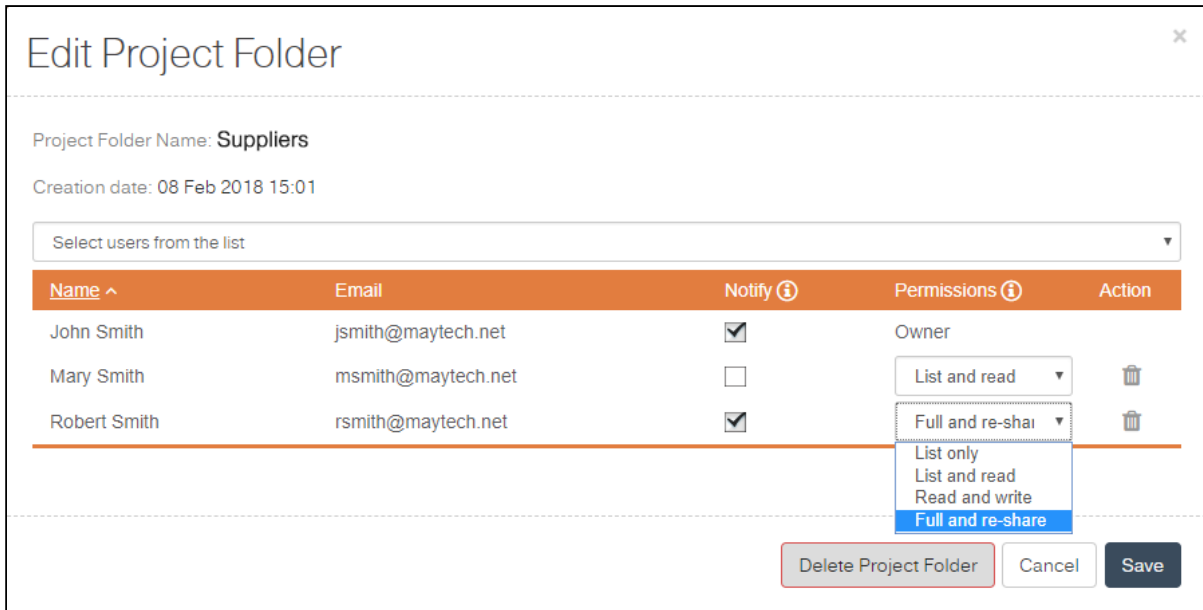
Edit Project Folder

×

Project Folder Name: Suppliers

Creation date: 08 Feb 2018 15:01

Select users from the list

| Name ^ | Email | Notify ⓘ | Permissions ⓘ | Action |
|---|---|---|---|---|
| John Smith | jsmith@maytech.net | ☑ | Owner | |
| Mary Smith | msmith@maytech.net | ☐ | List and read | 🗑 |
| Robert Smith | rsmith@maytech.net | ☑ | Full and re-shai | 🗑 |

List only
List and read
Read and write
Full and re-share

Delete Project Folder
Cancel
Save